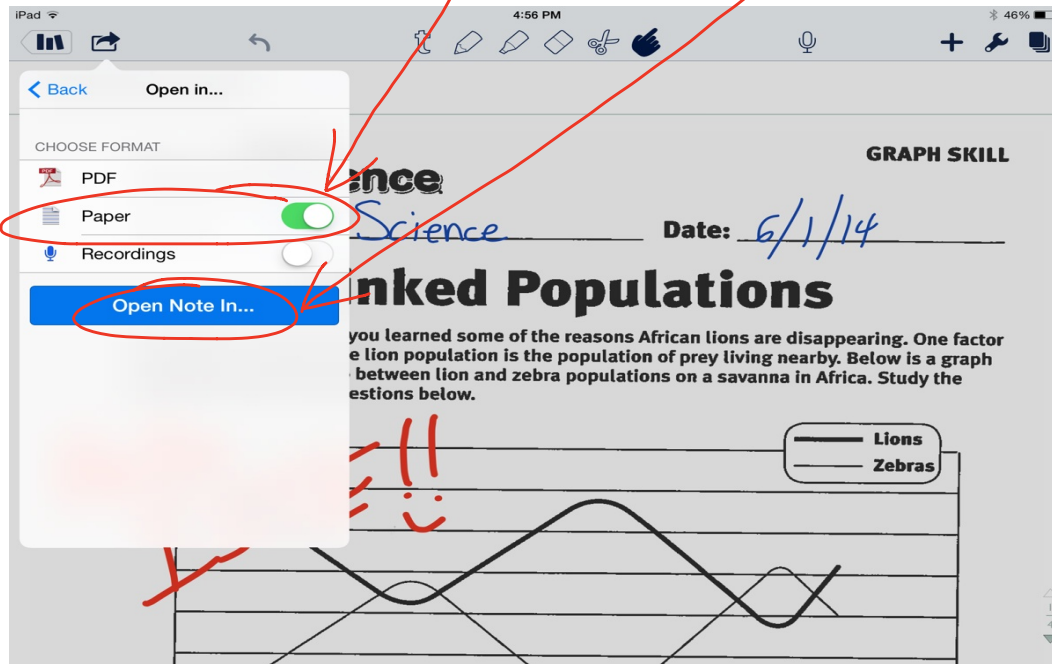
iPad 4:56 PM 46%

Back Open in...

CHOOSE FORMAT

PDF

Paper

Recordings

Open Note In...

GRAPH SKILL

ence

Science Date: 6/1/14

nked Populations

you learned some of the reasons African lions are disappearing. One factor e lion population is the population of prey living nearby. Below is a graph between lion and zebra populations on a savanna in Africa. Study the estions below.

Lions

Zebras